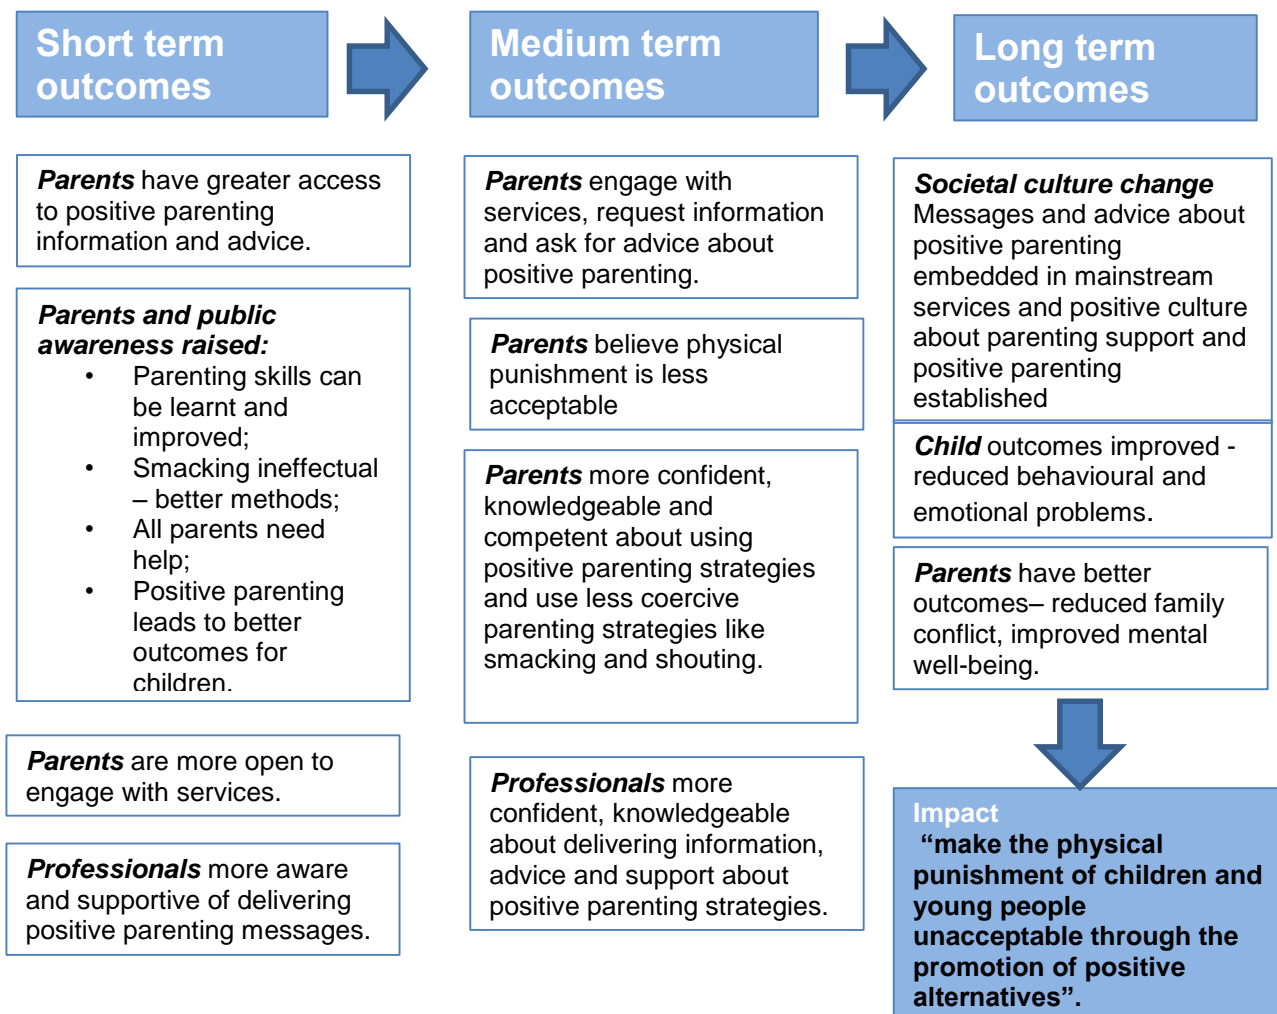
Short term outcomes

Medium term outcomes

Long term outcomes

***Parents*** have greater access to positive parenting information and advice.

***Parents and public awareness raised:***
- Parenting skills can be learnt and improved;
- Smacking ineffectual – better methods;
- All parents need help;
- Positive parenting leads to better outcomes for children.

***Parents*** are more open to engage with services.

***Professionals*** more aware and supportive of delivering positive parenting messages.

***Parents*** engage with services, request information and ask for advice about positive parenting.

***Parents*** believe physical punishment is less acceptable

***Parents*** more confident, knowledgeable and competent about using positive parenting strategies and use less coercive parenting strategies like smacking and shouting.

***Professionals*** more confident, knowledgeable about delivering information, advice and support about positive parenting strategies.

***Societal culture change***
Messages and advice about positive parenting embedded in mainstream services and positive culture about parenting support and positive parenting established

***Child*** outcomes improved - reduced behavioural and emotional problems.

***Parents*** have better outcomes– reduced family conflict, improved mental well-being.

Impact
"make the physical punishment of children and young people unacceptable through the promotion of positive alternatives".